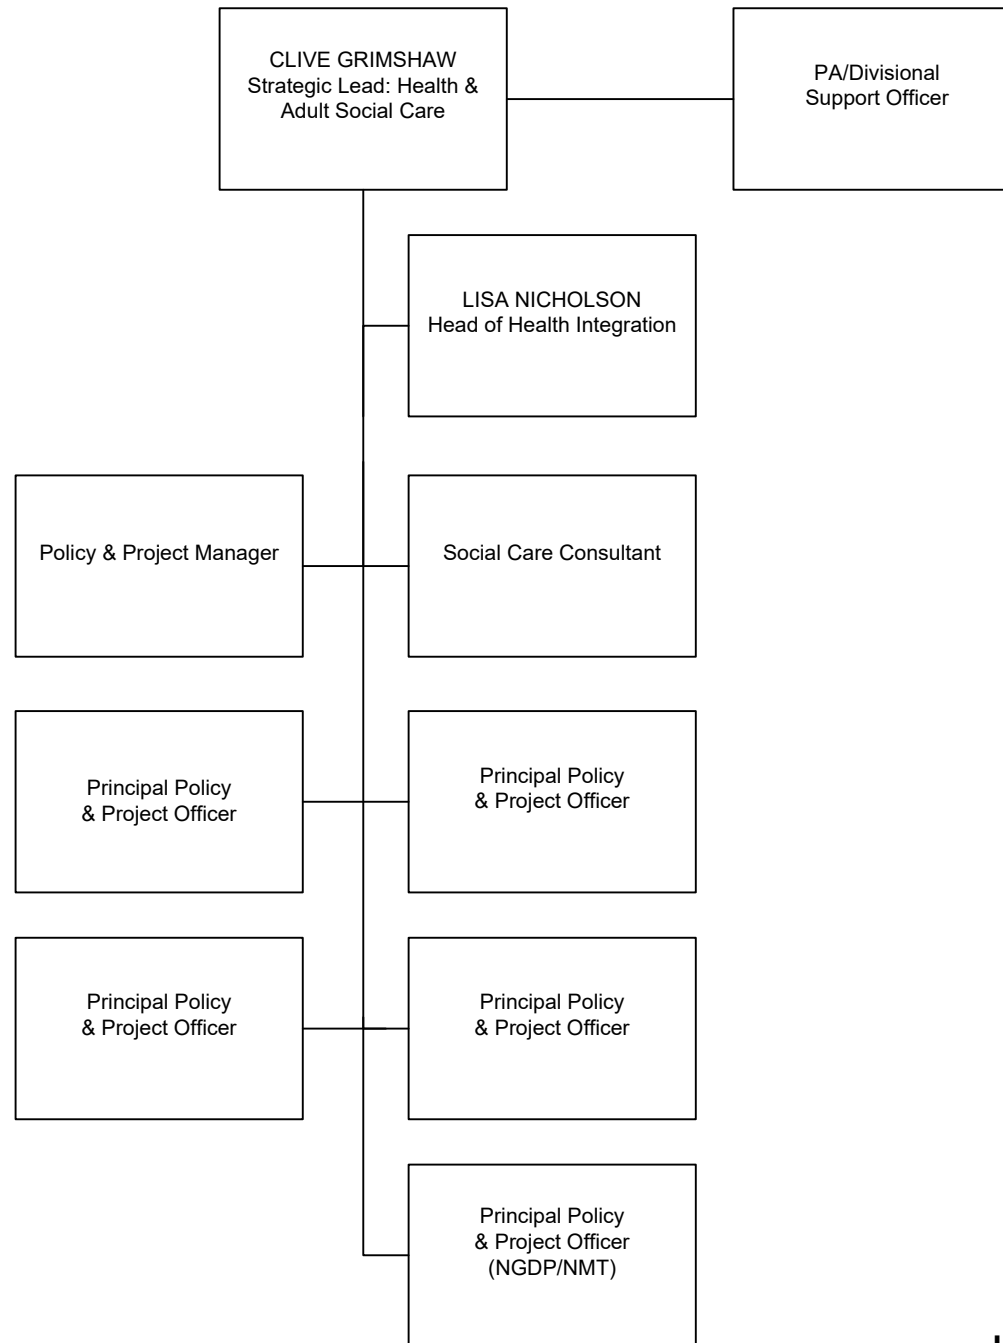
CLIVE GRIMSHAW
Strategic Lead: Health & Adult Social Care

PA/Divisional Support Officer

LISA NICHOLSON
Head of Health Integration

Policy & Project Manager

Social Care Consultant

Principal Policy & Project Officer

Principal Policy & Project Officer

Principal Policy & Project Officer

Principal Policy & Project Officer

Principal Policy & Project Officer (NGDP/NMT)